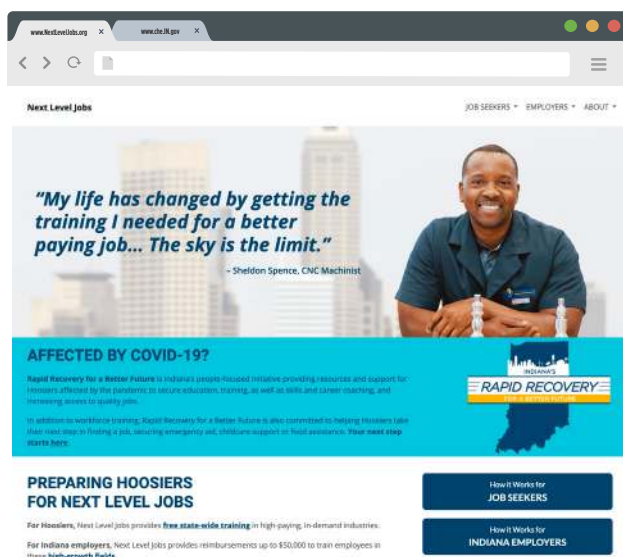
www.NextLevelJobs.org ×
www.che.IN.gov ×

Next Level Jobs

JOB SEEKERS ▾ EMPLOYERS ▾ ABOUT ▾

"My life has changed by getting the training I needed for a better paying job... The sky is the limit."

– Sheldon Spence, CNC Machinist

AFFECTED BY COVID-19?

Rapid Recovery for a Better Future is Indiana's people-focused initiative providing resources and support for Hoosiers affected by the pandemic to secure education, training, as well as skills and career coaching, and increasing access to quality jobs.

In addition to workforce training, Rapid Recovery for a Better Future is also committed to helping Hoosiers take their next step in finding a job, securing emergency aid, childcare support or food assistance. Your next step starts here.

INDIANA'S
RAPID RECOVERY
FOR A BETTER FUTURE

PREPARING HOOSIERS FOR NEXT LEVEL JOBS

For Hoosiers, Next Level Jobs provides free state-wide training in high-paying, in-demand industries.

For Indiana employers, Next Level Jobs provides reimbursements up to $50,000 to train employees in these high-growth fields.

How it Works for
JOB SEEKERS

How it Works for
INDIANA EMPLOYERS